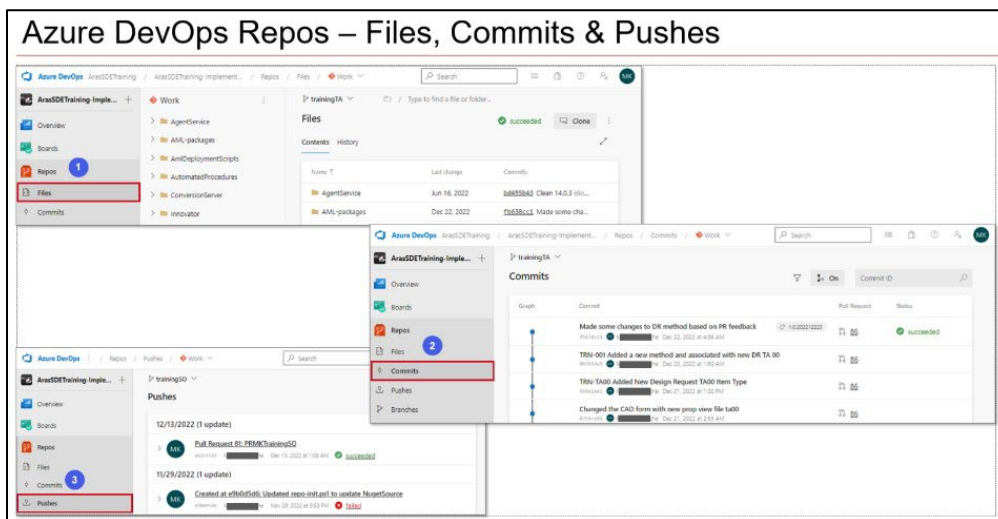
Azure DevOps Repos – Files, Commits & Pushes

Azure DevOps ArasSDETraining / ArasSDETraining-Implement... / Repos / Files / Work
Search
MK

ArasSDETraining-Imple... +
Overview
Boards
Repos
1
Files
Commits

Work
AgentService
AML-packages
AmlDeploymentScripts
AutomatedProcedures
ConversionServer
Innovator

trainingTA
Type to find a file or folder...
Files
succeeded
Clone
Contents History

| Name ↑ | Last change | Commits |
|---|---|---|
| AgentService | Jun 16, 2022 | bd655b43 Clean 14.0.3 silo... |
| AML-packages | Dec 22, 2022 | fb638cc3 Made some cha... |

Azure DevOps ArasSDETraining / ArasSDETraining-Implement... / Repos / Commits / Work
Search
MK

ArasSDETraining-Imple... +
Overview
Boards
Repos
Files
2
Commits
Pushes
Branches

trainingTA
Commits
On
Commit ID

| Graph | Commit | Pull Request | Status |
|---|---|---|---|
| | Made some changes to DR method based on PR feedback 1.0.202212223 Dec 22, 2022 at 4:56 AM | 86 | succeeded |
| | TRN-001 Added a new method and associated with new DR TA 00 Dec 22, 2022 at 1:52 AM | 86 | |
| | TRN-TA00 Added New Design Request TA00 Item Type Dec 21, 2022 at 1:02 PM | 86 | |
| | Changed the CAD form with new prop view file ta00 Dec 21, 2022 at 2:55 AM | 86 | |

Azure DevOps / Repos / Pushes / Work
Search

ArasSDETraining-Imple... +
Overview
Boards
Repos
Files
Commits
3
Pushes

trainingSO
Pushes
12/13/2022 (1 update)
MK Pull Request 81: PRMKTrainingSO Dec 13, 2022 at 1:08 AM succeeded
11/29/2022 (1 update)
MK Created at e9b0d5d6: Updated repo-init.ps1 to update NugetSource Nov 29, 2022 at 9:53 PM failed